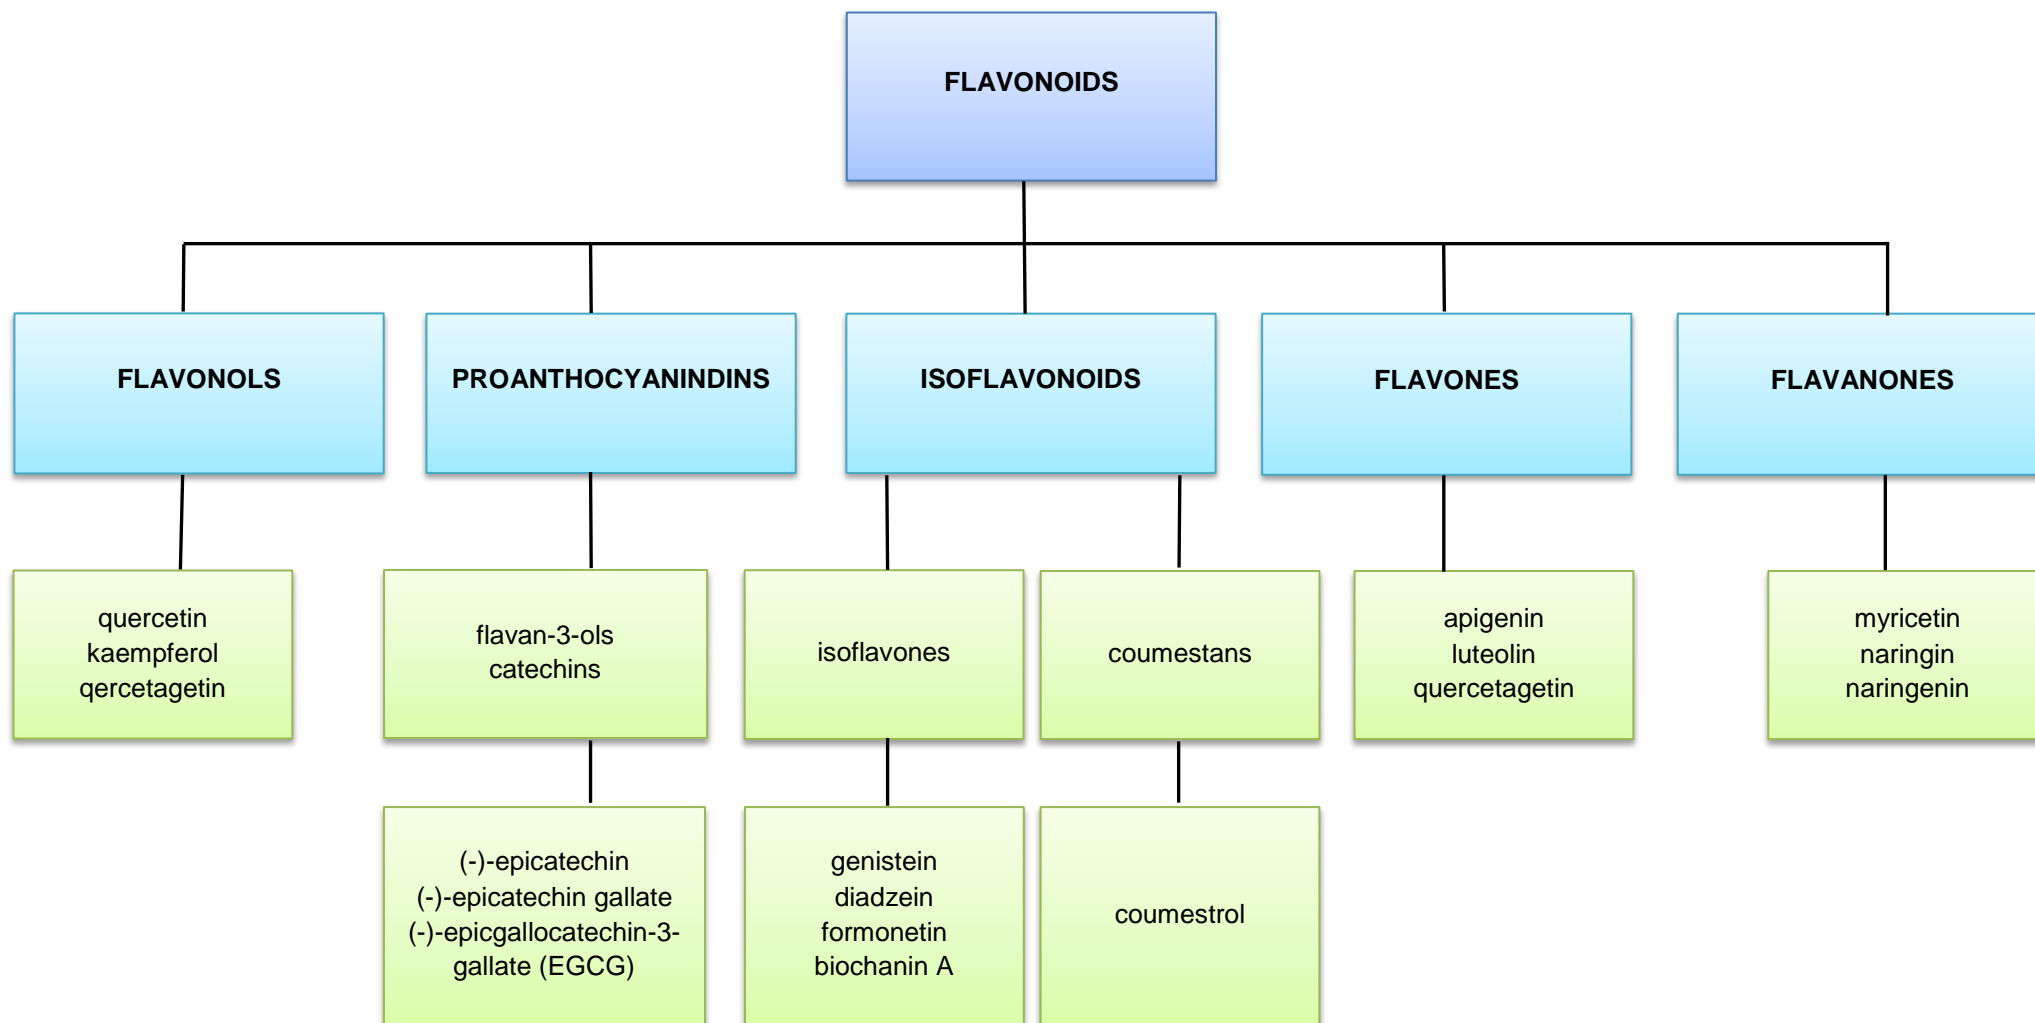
FLAVONOIDS

FLAVONOLS

PROANTHOCYANINDINS

ISOFLAVONOIDS

FLAVONES

FLAVANONES

quercetin
kaempferol
qercetagetin

flavan-3-ols
catechins

isoflavones

coumestans

apigenin
luteolin
quercetagetin

myricetin
naringin
naringenin

(-)-epicatechin
(-)-epicatechin gallate
(-)-epicgallocatechin-3-gallate (EGCG)

genistein
diadzein
formonetin
biochanin A

coumestrol